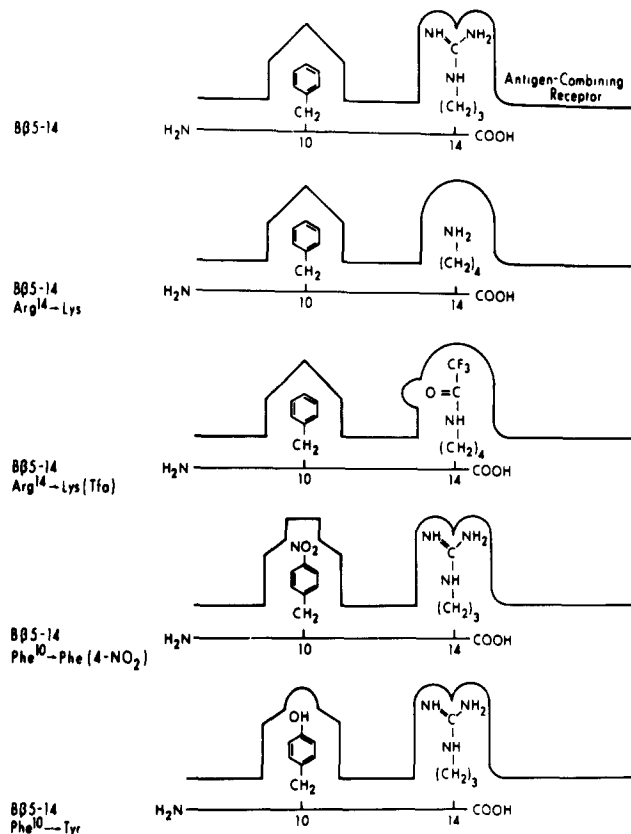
Bβ5-14

NH NH$_2$ C NH $(CH_2)_3$ Antigen-Combining Receptor

CH$_2$

H$_2$N 10 14 COOH

Bβ5-14 Arg$^{14}$→Lys

NH$_2$ $(CH_2)_4$

CH$_2$

H$_2$N 10 14 COOH

Bβ5-14 Arg$^{14}$→Lys(Tfa)

CF$_3$ O=C NH $(CH_2)_4$

CH$_2$

H$_2$N 10 14 COOH

Bβ5-14 Phe$^{10}$→Phe(4-NO$_2$)

NO$_2$ CH$_2$

NH NH$_2$ C NH $(CH_2)_3$

H$_2$N 10 14 COOH

Bβ5-14 Phe$^{10}$→Tyr

OH CH$_2$

NH NH$_2$ C NH $(CH_2)_3$

H$_2$N 10 14 COOH